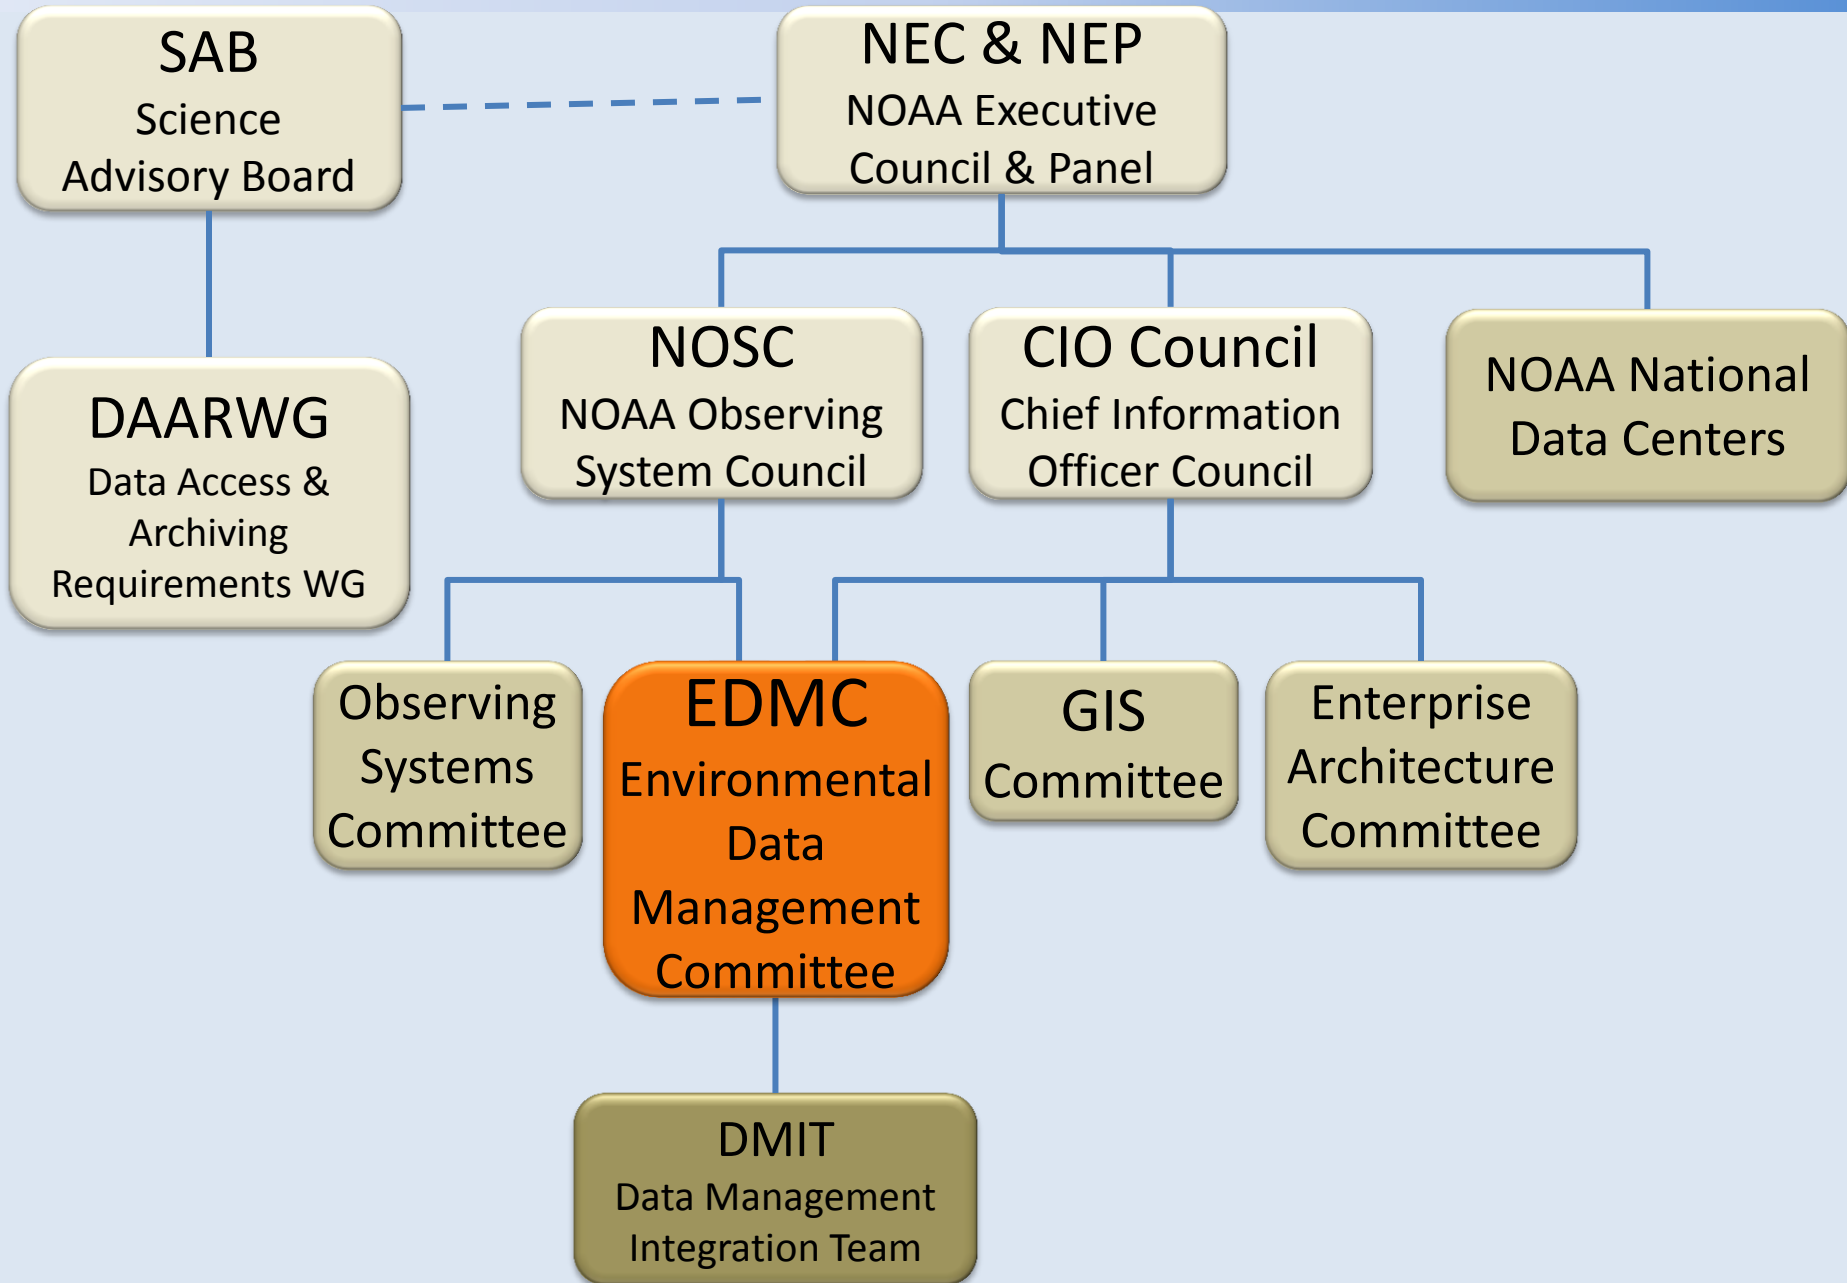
SAB
Science Advisory Board

NEC & NEP
NOAA Executive Council & Panel

DAARWG
Data Access & Archiving Requirements WG

NOSC
NOAA Observing System Council

CIO Council
Chief Information Officer Council

NOAA National Data Centers

Observing Systems Committee

EDMC
Environmental Data Management Committee

GIS Committee

Enterprise Architecture Committee

DMIT
Data Management Integration Team